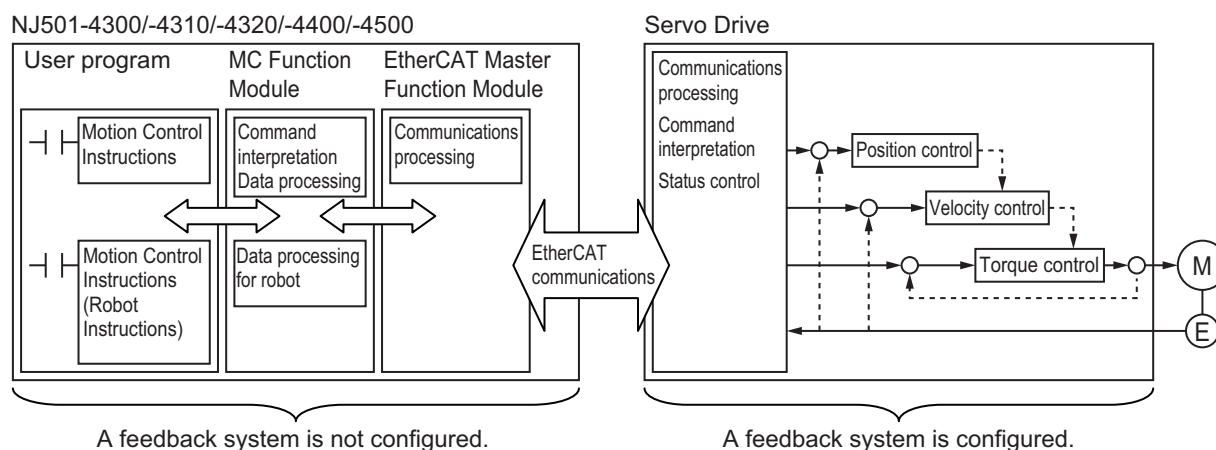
NJ501-4300/-4310/-4320/-4400/-4500

User program

Motion Control Instructions

Motion Control Instructions (Robot Instructions)

MC Function Module

Command interpretation Data processing

Data processing for robot

EtherCAT Master Function Module

Communications processing

EtherCAT communications

Servo Drive

Communications processing

Command interpretation

Status control

Position control

Velocity control

Torque control

M

E

A feedback system is not configured.

A feedback system is configured.